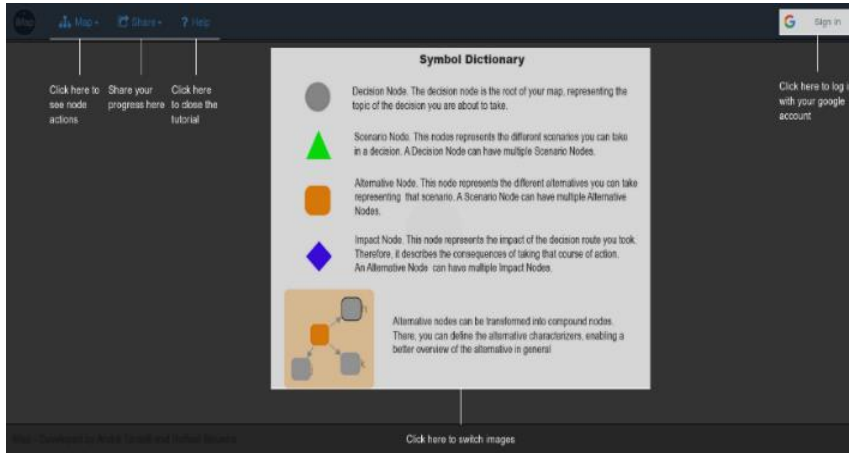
Map ▾ Share ▾ ? Help

Sign in

Click here to see node actions

Share your progress here

Click here to close the tutorial

Click here to log in with your google account

Symbol Dictionary

Decision Node. The decision node is the root of your map, representing the topic of the decision you are about to take.

Scenario Node. This nodes represents the different scenarios you can take in a decision. A Decision Node can have multiple Scenario Nodes.

Alternative Node. This node represents the different alternatives you can take representing that scenario. A Scenario Node can have multiple Alternative Nodes.

Impact Node. This node represents the impact of the decision route you took. Therefore, it describes the consequences of taking that course of action. An Alternative Node can have multiple Impact Nodes.

Alternative nodes can be transformed into compound nodes. There, you can define the alternative characterizers, enabling a better overview of the alternative in general

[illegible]

Click here to switch images